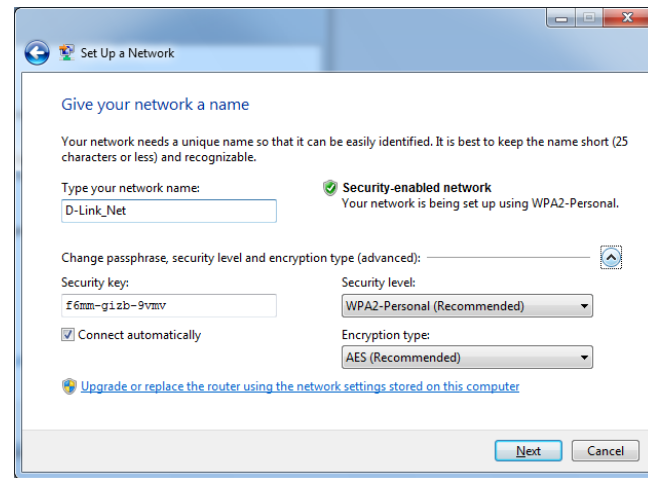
Set Up a Network

Give your network a name

Your network needs a unique name so that it can be easily identified. It is best to keep the name short (25 characters or less) and recognizable.

Type your network name:

D-Link_Net

Security-enabled network
Your network is being set up using WPA2-Personal.

Change passphrase, security level and encryption type (advanced):

Security key:

f6mm-gizb-9vmv

Connect automatically

Security level:

WPA2-Personal (Recommended)

Encryption type:

AES (Recommended)

Upgrade or replace the router using the network settings stored on this computer

Next

Cancel